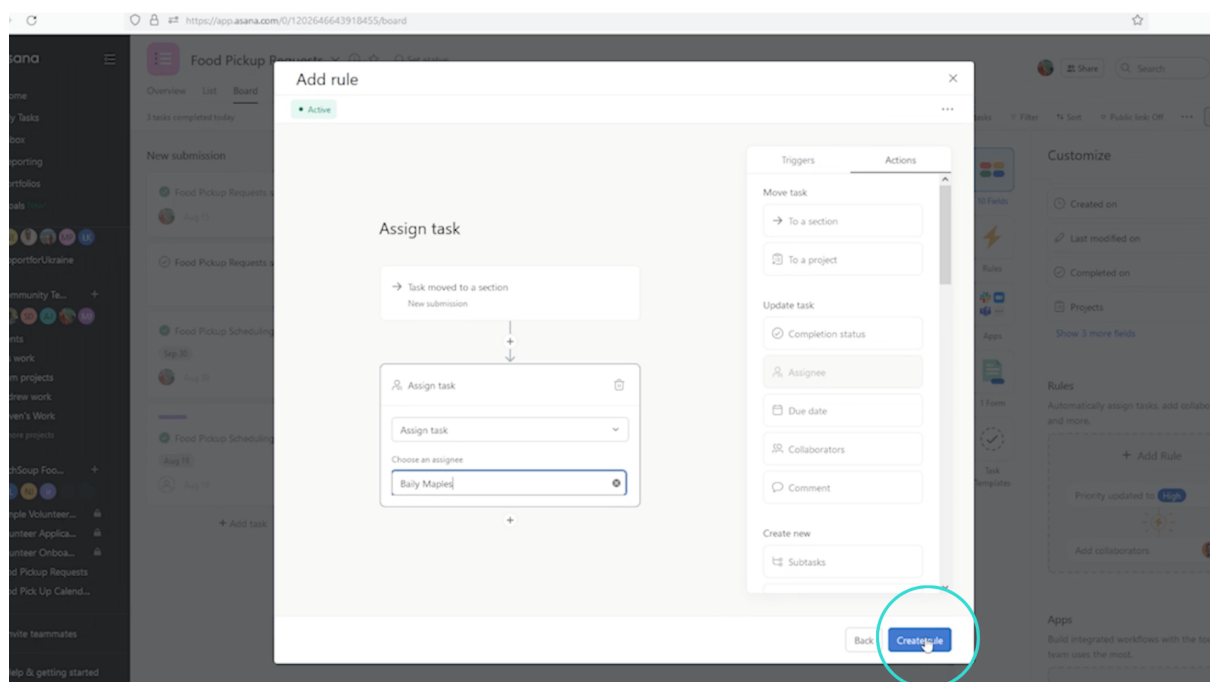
https://app.asana.com/0/1202646643918455/board

sana
ome
y Tasks
box
porting
rtfolios
als
portforUkraine
mmunity Te...
nts
work
m projects
drew work
en's Work
ore projects
hSoup Foo...
nple Volunteer...
unteer Applica...
unteer Onboa...
d Pickup Requests
d Pick Up Calend...
vite teammates
elp & getting started

Food Pickup Requests
Overview List Board
3 tasks completed today
New submission
Food Pickup Requests
Food Pickup Requests
Food Pickup Scheduling
Sep 30
Food Pickup Scheduling
Aug 19
+ Add task

Share Search
Filter Sort Public link Off
Customize
Fields
Rules
Apps
Forms
Task templates
Created on
Last modified on
Completed on
Projects
Show 3 more fields
Rules
Automatically assign tasks, add collabo and more.
+ Add Rule
Priority updated to High
Add collaborators
Apps
Build integrated workflows with the too team uses the most.

Add rule
• Active

Assign task

Task moved to a section
New submission

Assign task
Assign task
Choose an assignee
Baily Maples

Triggers Actions
Move task
To a section
To a project
Update task
Completion status
Assignee
Due date
Collaborators
Comment
Create new
Subtasks

Back Create rule